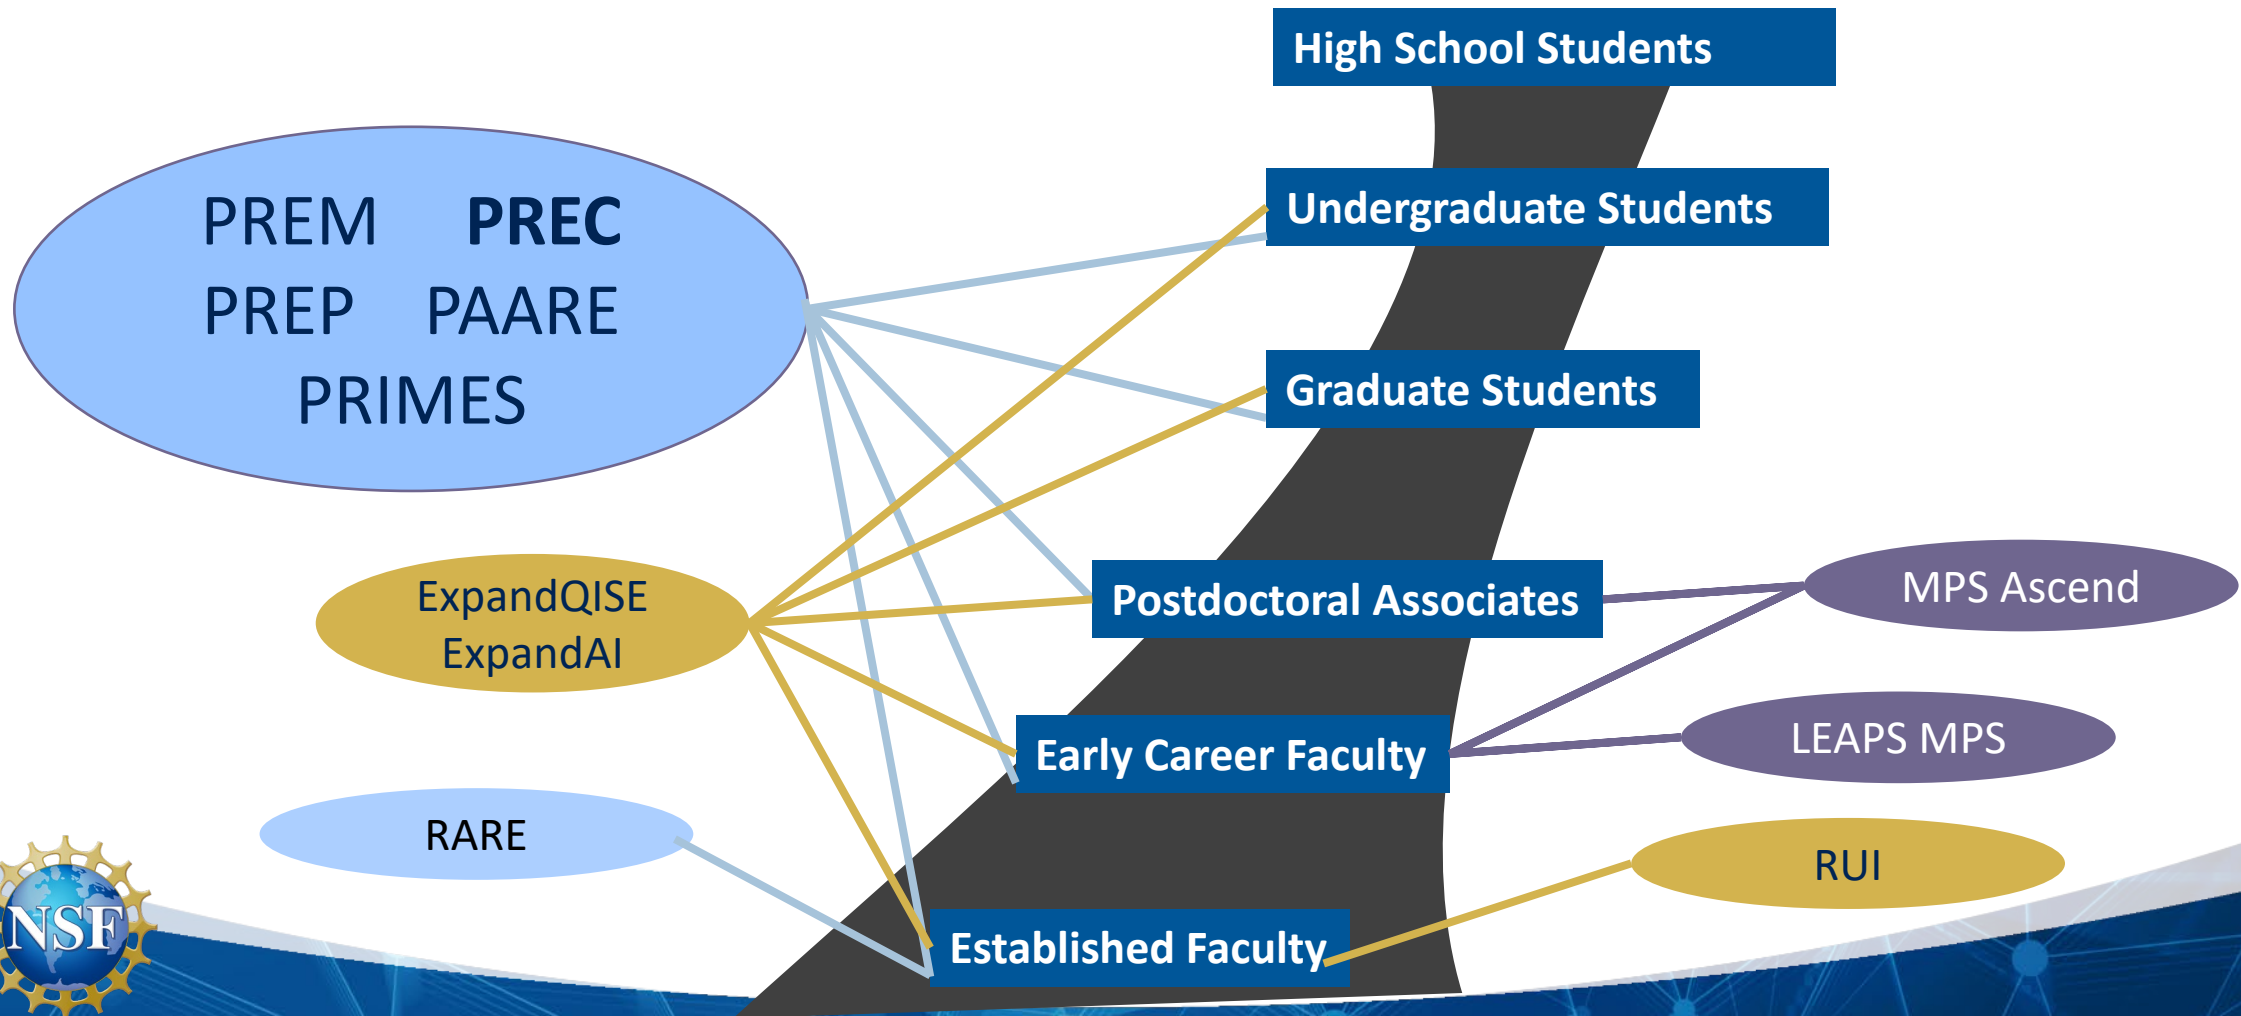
High School Students

PREM PREC
PREP PAARE
PRIMES

Undergraduate Students

Graduate Students

ExpandQISE
ExpandAI

Postdoctoral Associates

MPS Ascend

Early Career Faculty

LEAPS MPS

RARE

RUI

NSF

Established Faculty